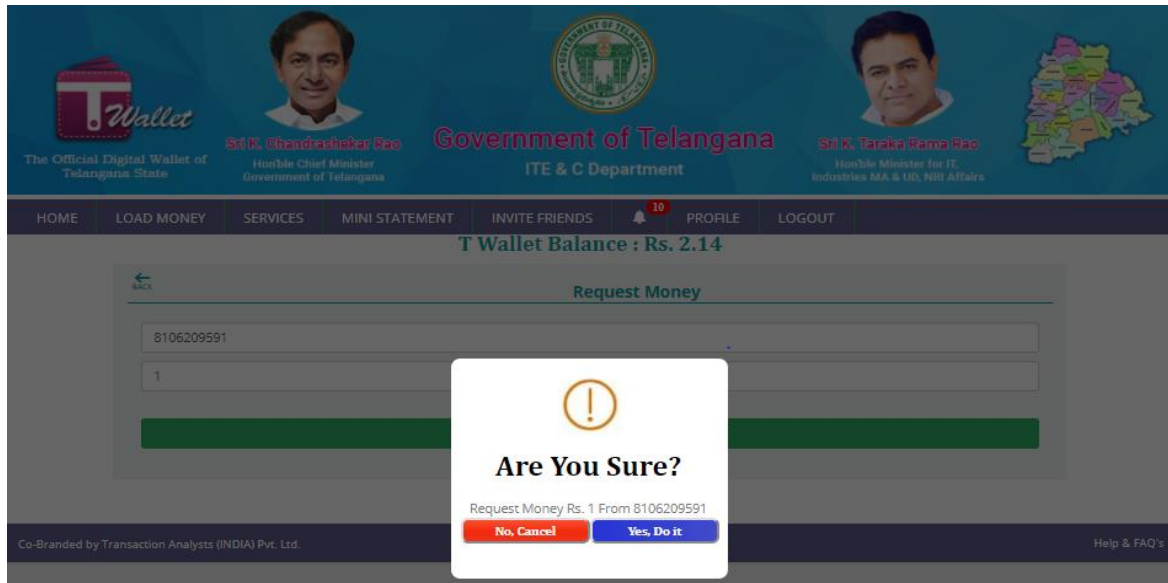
T Wallet
The Official Digital Wallet of Telangana State

Sri K. Chandrashekar Rao
Hon'ble Chief Minister
Government of Telangana

GOVERNMENT OF TELANGANA

Government of Telangana
ITE & C Department

Sri K. Taraka Rama Rao
Hon'ble Minister for IT, Industries MA & UD, NRI Affairs

HOME | LOAD MONEY | SERVICES | MINI STATEMENT | INVITE FRIENDS | 10 | PROFILE | LOGOUT

T Wallet Balance : Rs. 2.14

BACK

Request Money

8106209591

1

!

Are You Sure?

Request Money Rs. 1 From 8106209591

No, Cancel
Yes, Do it

Co-Branded by Transaction Analysts (INDIA) Pvt. Ltd.

Help & FAQ's